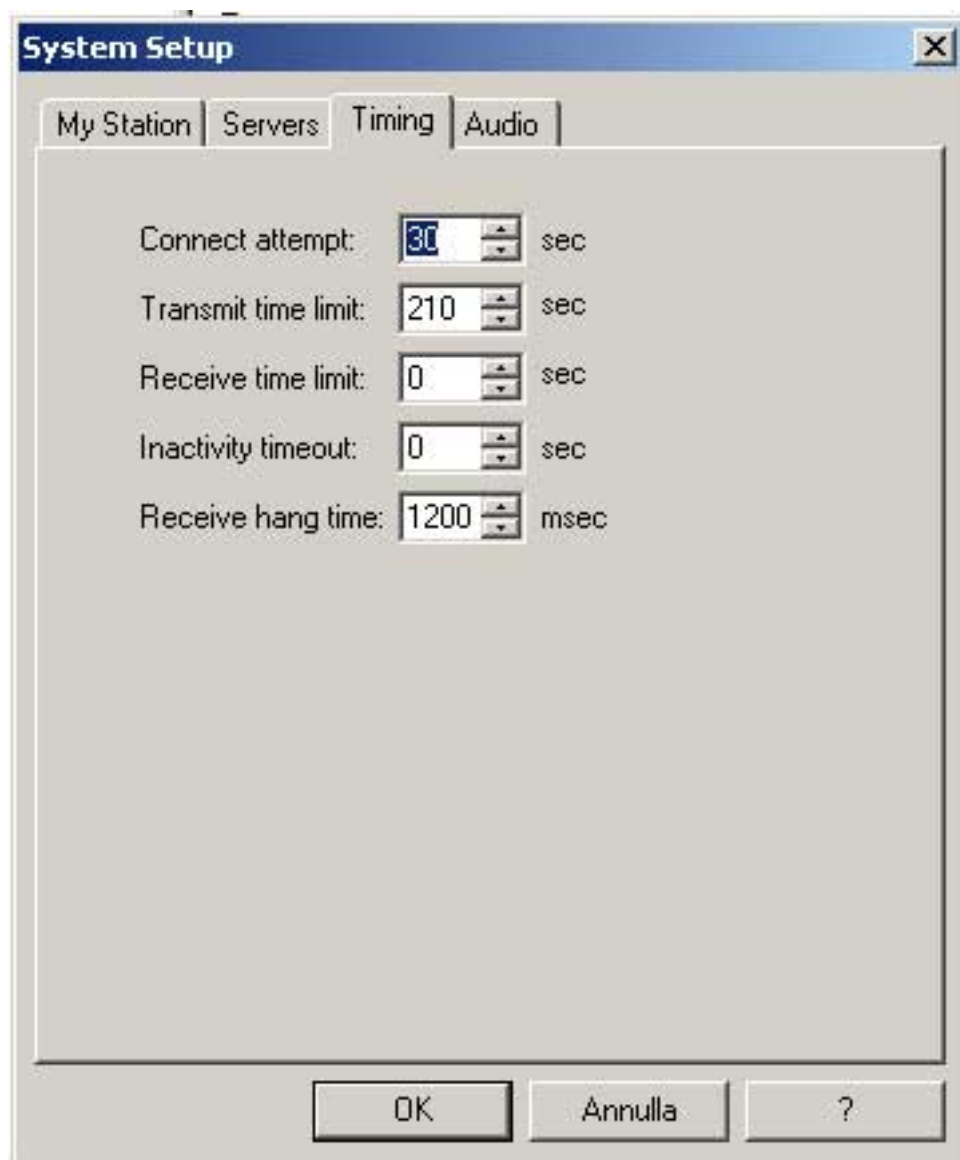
System Setup

My Station | Servers | Timing | Audio

Connect attempt: 30 sec
Transmit time limit: 210 sec
Receive time limit: 0 sec
Inactivity timeout: 0 sec
Receive hang time: 1200 msec

OK | Annulla | ?